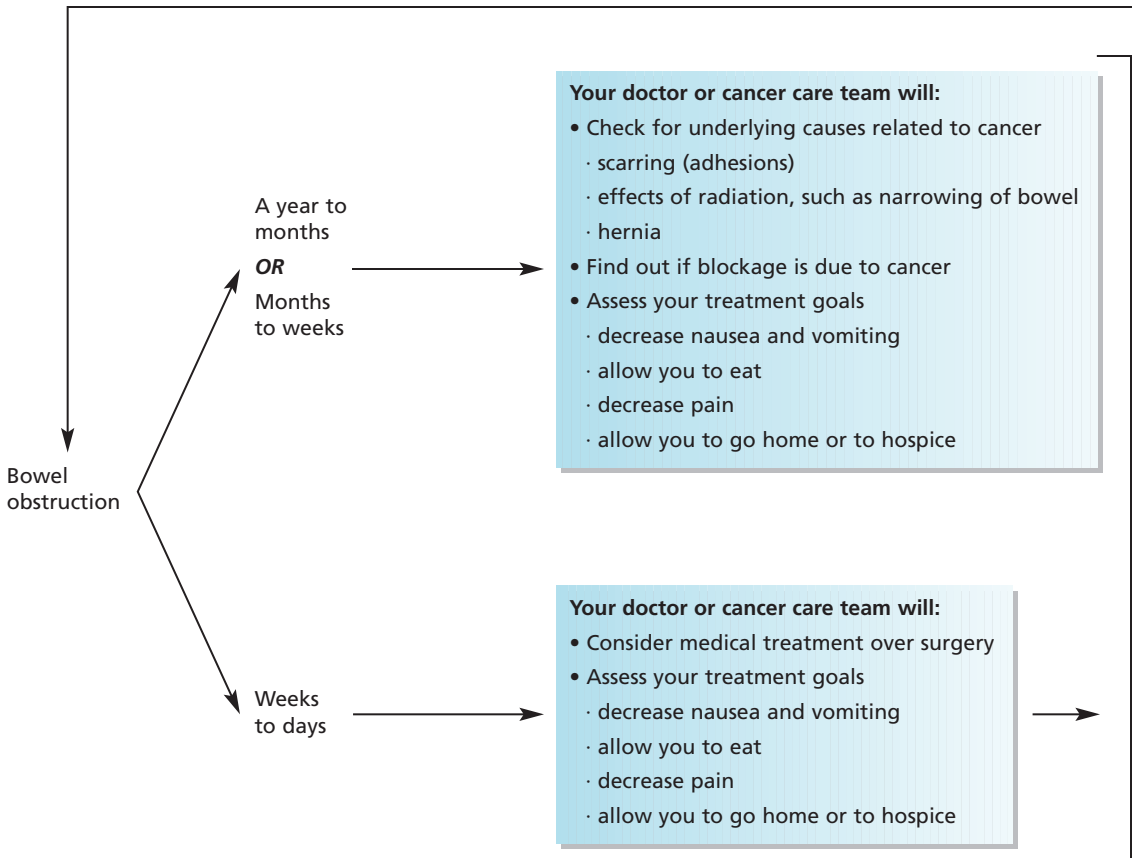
Bowel obstruction

A year to months
OR
Months to weeks

Your doctor or cancer care team will:
• Check for underlying causes related to cancer
· scarring (adhesions)
· effects of radiation, such as narrowing of bowel
· hernia
• Find out if blockage is due to cancer
• Assess your treatment goals
· decrease nausea and vomiting
· allow you to eat
· decrease pain
· allow you to go home or to hospice

Weeks to days

Your doctor or cancer care team will:
• Consider medical treatment over surgery
• Assess your treatment goals
· decrease nausea and vomiting
· allow you to eat
· decrease pain
· allow you to go home or to hospice